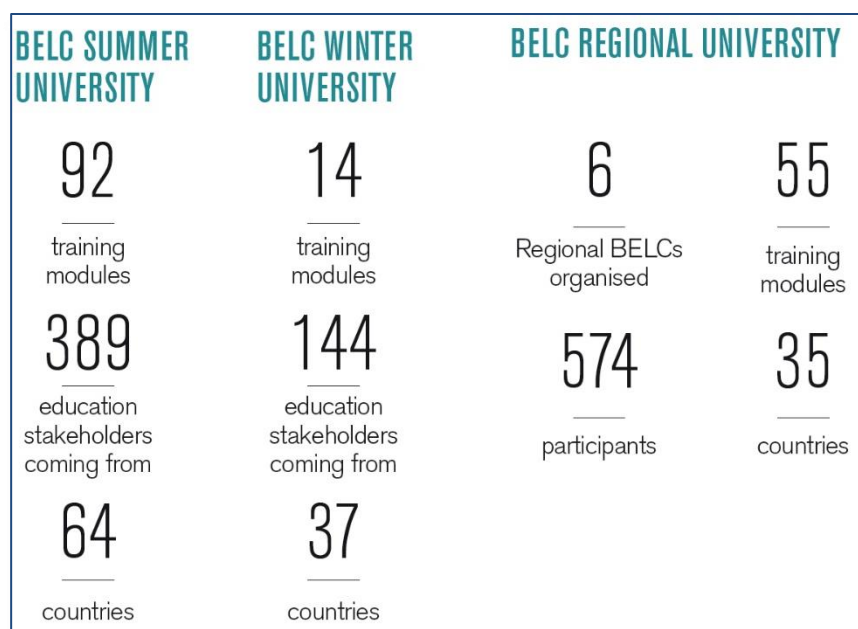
BELC SUMMER UNIVERSITY

92

training modules

389

education stakeholders coming from

64

countries

BELC WINTER UNIVERSITY

14

training modules

144

education stakeholders coming from

37

countries

BELC REGIONAL UNIVERSITY

6

Regional BELCs organised

55

training modules

574

participants

35

countries